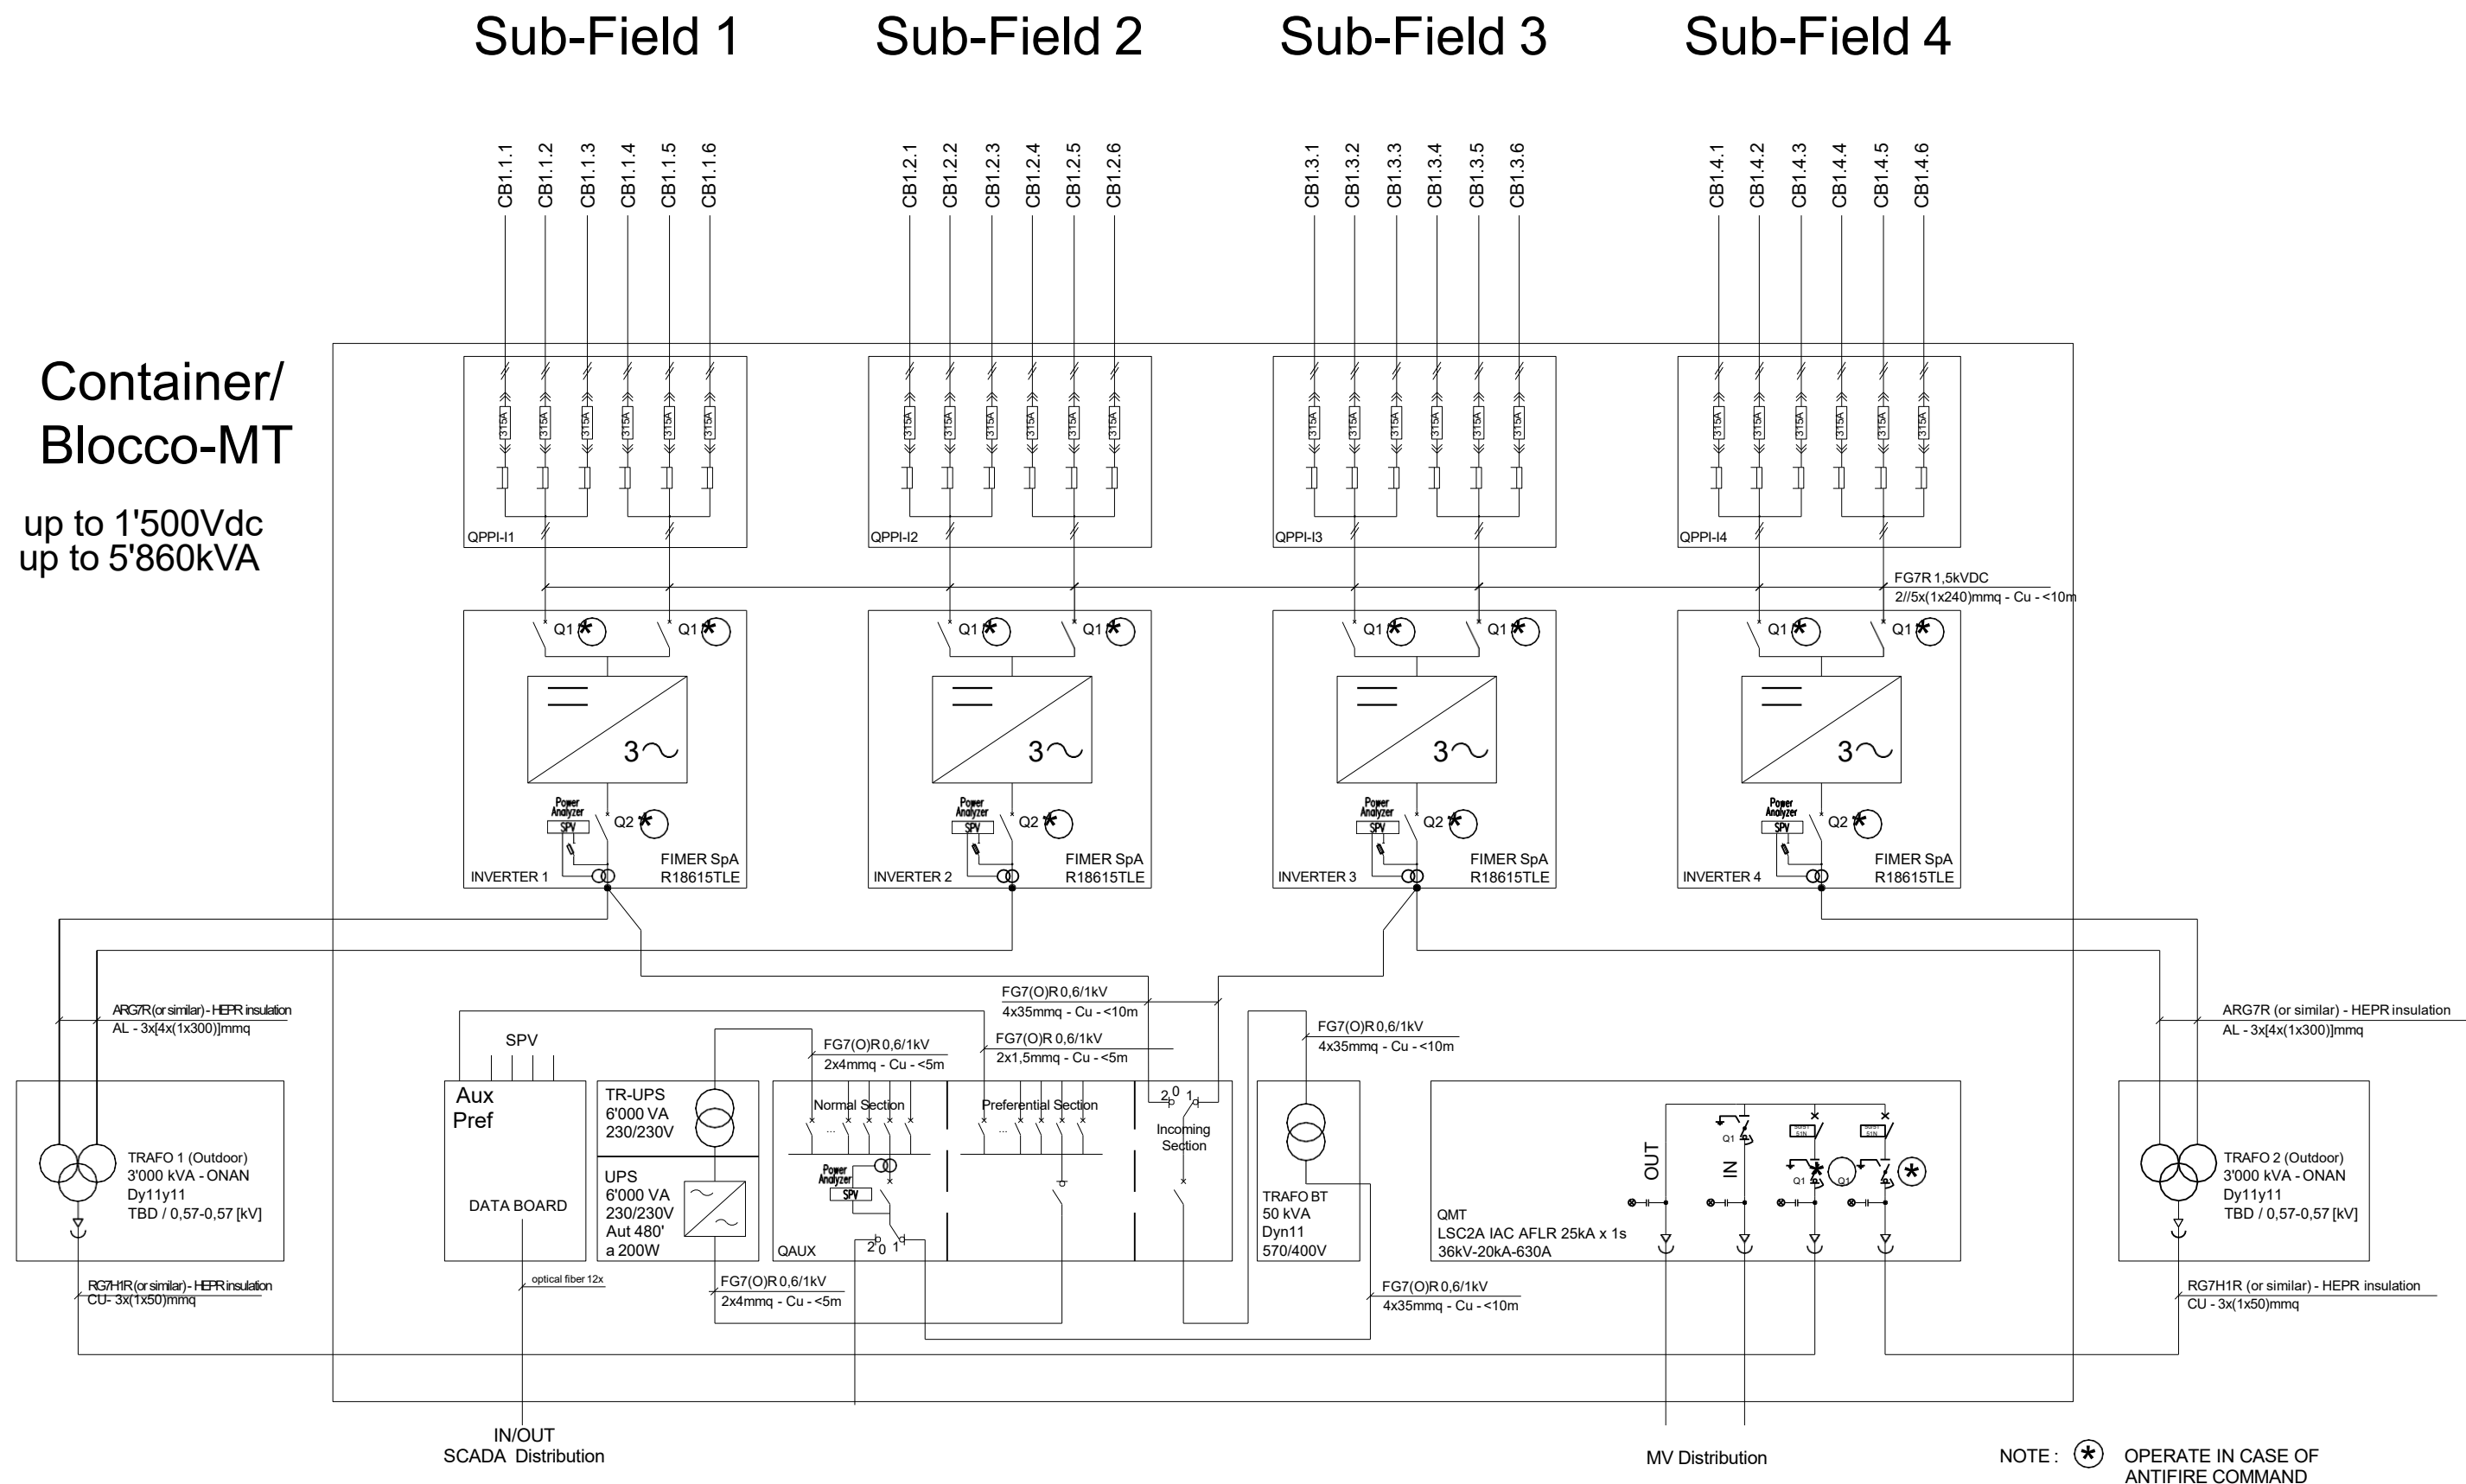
Sub-Field 1 Sub-Field 2 Sub-Field 3 Sub-Field 4

CB1.1.1 CB1.1.2 CB1.1.3 CB1.1.4 CB1.1.5 CB1.1.6
CB1.2.1 CB1.2.2 CB1.2.3 CB1.2.4 CB1.2.5 CB1.2.6
CB1.3.1 CB1.3.2 CB1.3.3 CB1.3.4 CB1.3.5 CB1.3.6
CB1.4.1 CB1.4.2 CB1.4.3 CB1.4.4 CB1.4.5 CB1.4.6

Container/
Blocco-MT

up to 1'500Vdc
up to 5'860kVA

315A 315A 315A 315A 315A 315A
QPPI-I1
QPPI-I2
QPPI-I3
QPPI-I4

FG7R 1,5kVDC
2//5x(1x240)mmq - Cu - <10m

Q1 Q1 Q1 Q1 Q1 Q1 Q1 Q1
3~ 3~ 3~ 3~
Power Analyzer SPV
Q2
INVERTER 1 FIMER SpA R18615TLE
INVERTER 2 FIMER SpA R18615TLE
INVERTER 3 FIMER SpA R18615TLE
INVERTER 4 FIMER SpA R18615TLE

ARG7R (or similar) - HEPR insulation
AL - 3x[4x(1x300)]mmq

FG7(O)R 0,6/1kV
4x35mmq - Cu - <10m

FG7(O)R 0,6/1kV
2x1,5mmq - Cu - <5m

FG7(O)R 0,6/1kV
2x4mmq - Cu - <5m

FG7(O)R 0,6/1kV
4x35mmq - Cu - <10m

ARG7R (or similar) - HEPR insulation
AL - 3x[4x(1x300)]mmq

SPV
Aux
Pref
DATA BOARD

TR-UPS
6'000 VA
230/230V

UPS
6'000 VA
230/230V
Aut 480'
a 200W

Normal Section
Preferential Section
Incoming Section
Power Analyzer SPV
QAUX
2 0 1

TRAFO 1 (Outdoor)
3'000 kVA - ONAN
Dy11y11
TBD / 0,57-0,57 [kV]

TRAFO BT
50 kVA
Dyn11
570/400V

OUT
IN
Q1
QMT
LSC2A IAC AFLR 25kA x 1s
36kV-20kA-630A

TRAFO 2 (Outdoor)
3'000 kVA - ONAN
Dy11y11
TBD / 0,57-0,57 [kV]

RG7H1R (or similar) - HEPR insulation
CU- 3x(1x50)mmq

optical fiber 12x

FG7(O)R 0,6/1kV
2x4mmq - Cu - <5m

FG7(O)R 0,6/1kV
4x35mmq - Cu - <10m

RG7H1R (or similar) - HEPR insulation
CU - 3x(1x50)mmq

IN/OUT
SCADA Distribution

MV Distribution

NOTE : * OPERATE IN CASE OF ANTIFIRE COMMAND